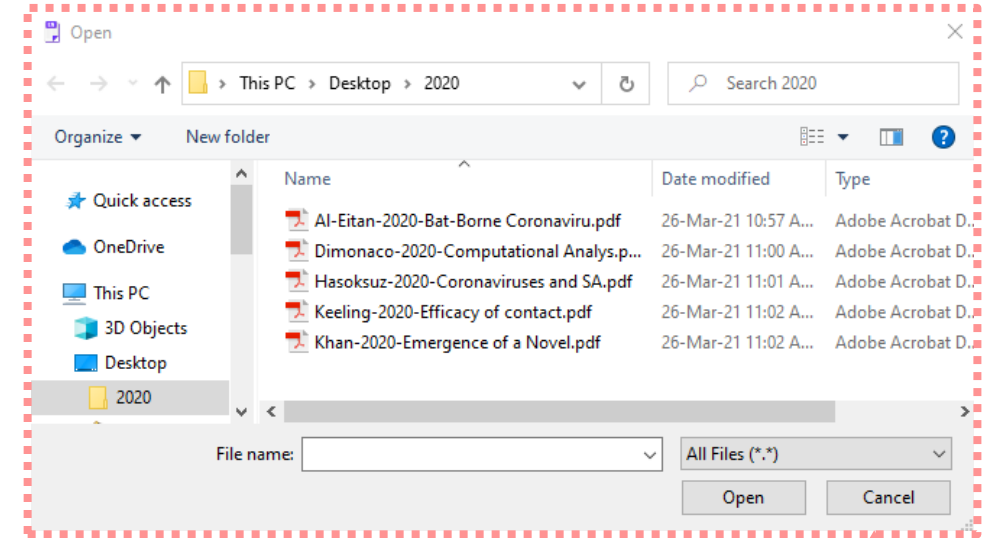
Open

This PC > Desktop > 2020

Search 2020

Organize ▾ New folder

Quick access
OneDrive
This PC
3D Objects
Desktop
2020

| Name | Date modified | Type |
|---|---|---|
| Al-Eitan-2020-Bat-Borne Coronaviru.pdf | 26-Mar-21 10:57 A... | Adobe Acrobat D... |
| Dimonaco-2020-Computational Analys.p... | 26-Mar-21 11:00 A... | Adobe Acrobat D... |
| Hasoksuz-2020-Coronaviruses and SA.pdf | 26-Mar-21 11:01 A... | Adobe Acrobat D... |
| Keeling-2020-Efficacy of contact.pdf | 26-Mar-21 11:02 A... | Adobe Acrobat D... |
| Khan-2020-Emergence of a Novel.pdf | 26-Mar-21 11:02 A... | Adobe Acrobat D... |

File name:

All Files (*.*)

Open

Cancel